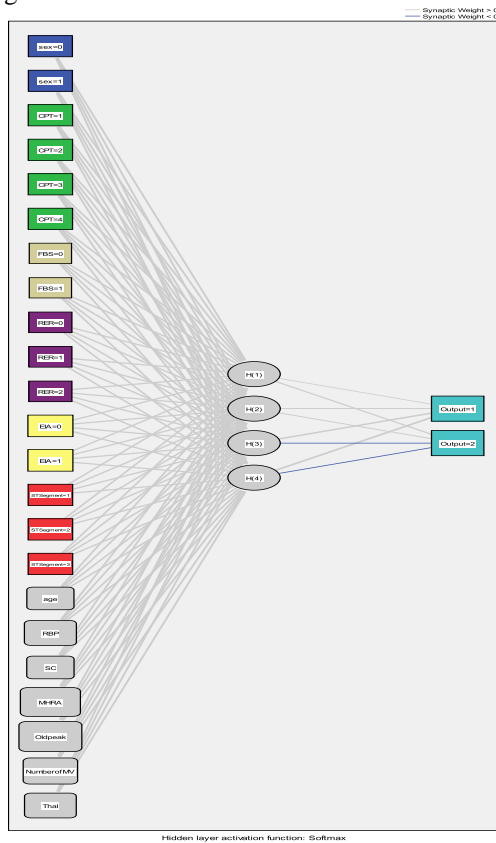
Synaptic Weight > 0
Synaptic Weight < 0

sex=0
sex=1
CPT=1
CPT=2
CPT=3
CPT=4
FBS=0
FBS=1
RER=0
RER=1
RER=2
EIA=0
EIA=1
STSegment=1
STSegment=2
STSegment=3
age
RBP
SC
MHRA
Oldpeak
NumberofMV
Thal

H(1)
H(2)
H(3)
H(4)

Output=1
Output=2

Hidden layer activation function: Softmax